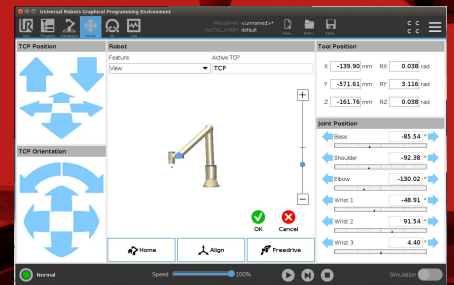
Universal Robots Graphical Programming Environment

Run Program Installation Move Log

PROGRAM <unnamed>*
INSTALLATION default

New Open Save

TCP Position

Robot

Feature
View

Active TCP
TCP

TCP Orientation

OK Cancel

Home Align Freedrive

Tool Position

X -139.90 mm RX 0.038 rad
Y -571.61 mm RY 3.116 rad
Z -161.76 mm RZ 0.038 rad

Joint Position

Base -85.54 °
Shoulder -92.38 °
Elbow -130.02 °
Wrist 1 -48.91 °
Wrist 2 91.54 °
Wrist 3 4.40 °

Normal

Speed 100%

Simulation